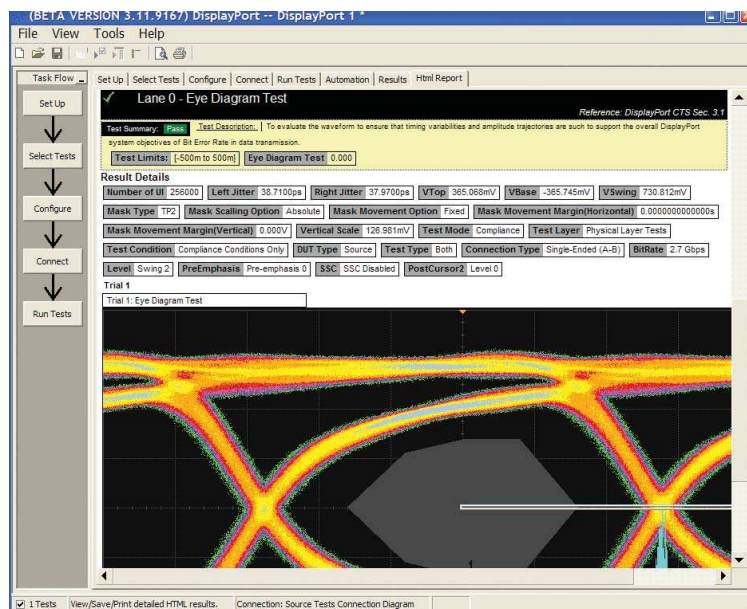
(BETA VERSION 3.11.9167) DisplayPort -- DisplayPort 1 *

File View Tools Help

Task Flow

Set Up

Select Tests

Configure

Connect

Run Tests

Set Up | Select Tests | Configure | Connect | Run Tests | Automation | Results | Html Report

Lane 0 - Eye Diagram Test

Reference: DisplayPort CTS Sec. 3.1

Test Summary: Pass Test Description: To evaluate the waveform to ensure that timing variabilities and amplitude trajectories are such to support the overall DisplayPort system objectives of Bit Error Rate in data transmission.

Test Limits: [-500m to 500m] Eye Diagram Test 0.000

Result Details

Number of UI 256000 Left Jitter 38.7100ps Right Jitter 37.9700ps VTop 365.068mV VBase -365.745mV VSwing 730.812mV

Mask Type TP2 Mask Scalling Option Absolute Mask Movement Option Fixed Mask Movement Margin(Horizontal) 0.0000000000000s

Mask Movement Margin(Vertical) 0.000V Vertical Scale 126.981mV Test Mode Compliance Test Layer Physical Layer Tests

Test Condition Compliance Conditions Only DUT Type Source Test Type Both Connection Type Single-Ended (A-B) BitRate 2.7 Gbps

Level Swing 2 PreEmphasis Pre-emphasis 0 SSC SSC Disabled PostCursor2 Level 0

Trial 1

Trial 1: Eye Diagram Test

1 Tests View/Save/Print detailed HTML results. Connection: Source Tests Connection Diagram